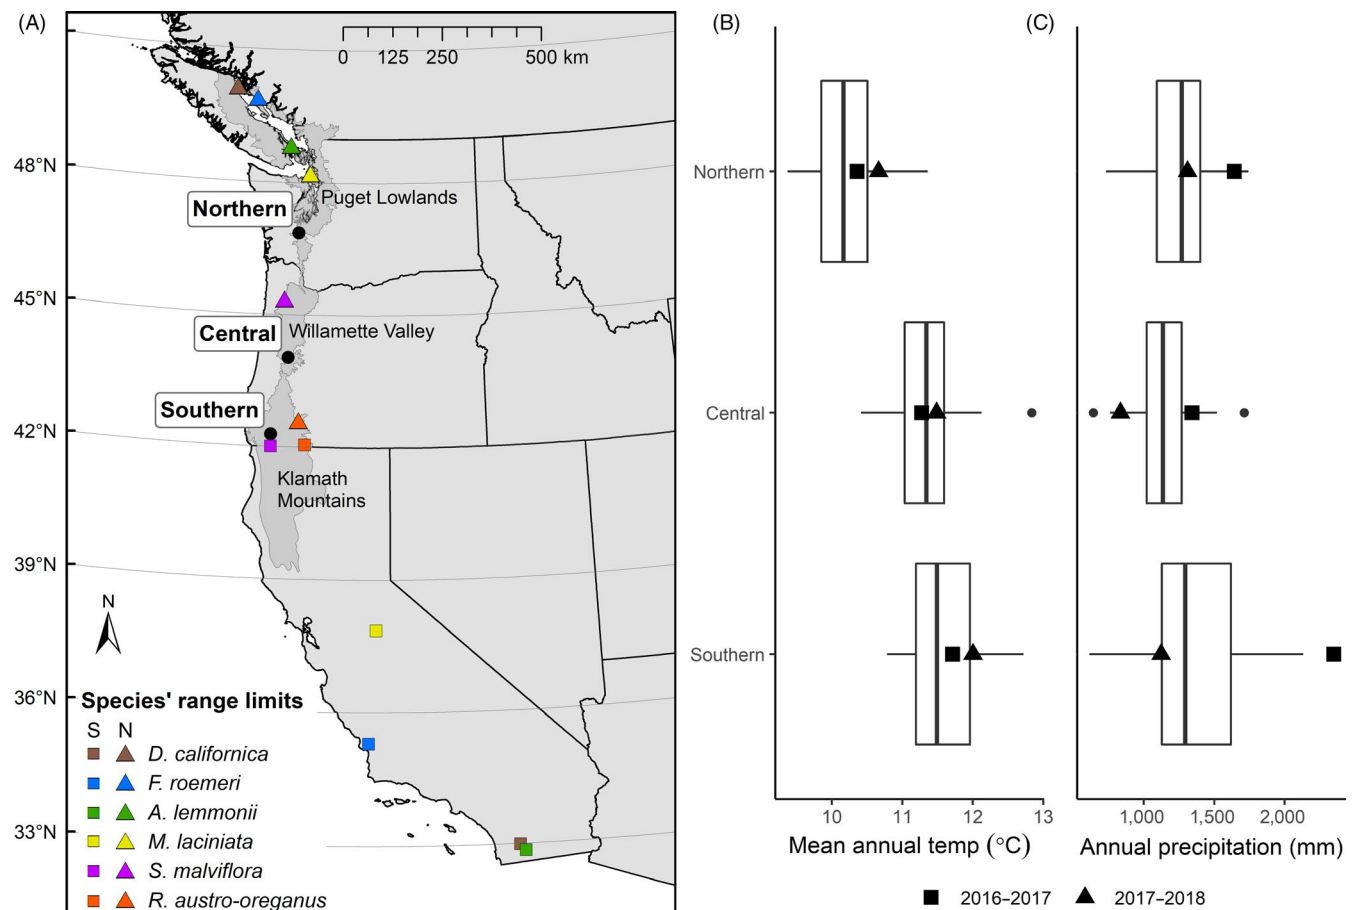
(A)

0 125 250 500 km

48°N
45°N
42°N
39°N
36°N
33°N

Northern
Puget Lowlands
Central
Willamette Valley
Southern
Klamath Mountains

N

Species' range limits
S N
D. californica
F. roemeri
A. lemmonii
M. laciniata
S. malviflora
R. austro-oreganus

(B)
Northern
Central
Southern
10 11 12 13
Mean annual temp (°C)

(C)
1,000 1,500 2,000
Annual precipitation (mm)

2016–2017 2017–2018